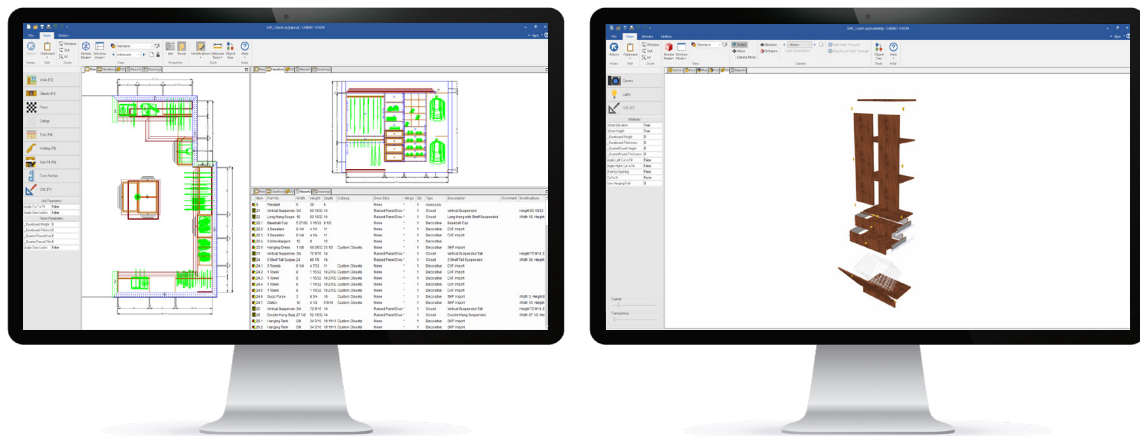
File Home Window

Cameo Lights Cut (F7)

Fixed Shelf

Standard

Window

Hide (F3) Stretch (F4) Fit Draw Ceilings Trim (F8) Hang (F9)

Item Part Name Width Height Depth Coloring Door Style Hinge Qty Type Description Comment Modifications

Standard None Accessory
Vertical Suspended Raised Panel Door Closet Vertical Suspended
Long Hang Susp Raised Panel Door Closet Long Hang with Shelf Suspended
Baseball Cap None Decorative Baseball Cap
Hanging Dress Custom Closets None Decorative SKP Import
Clutch Decorative SKP Import
Hanging Bank Custom Closets Decorative SKP Import

Typical Transparency